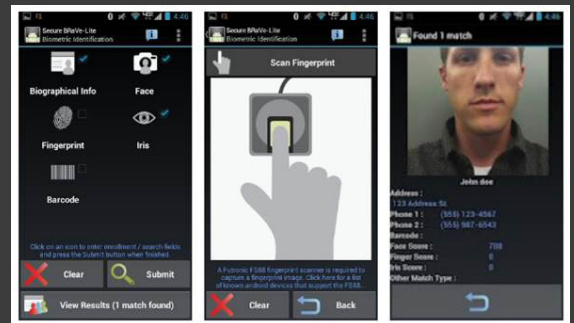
4:46

Secure BRaVe-Lite
Biometric Identification

Biographical Info

Face

Fingerprint

Iris

Barcode

Click on an icon to enter enrollment / search fields and press the Submit button when finished.

Clear

Submit

View Results (1 match found)

4:46

Secure BRaVe-Lite
Biometric Identification

Scan Fingerprint

A Futronic FS88 fingerprint scanner is required to capture a fingerprint image. Click here for a list of known android devices that support the FS88.

Clear

Back

4:46

Found 1 match

John doe

Address :
123 Address St.
Phone 1 : (555) 123-4567
Phone 2 : (555) 987-6543
Barcode :
Face Score : 708
Finger Score : 0
Iris Score : 0
Other Match Type :